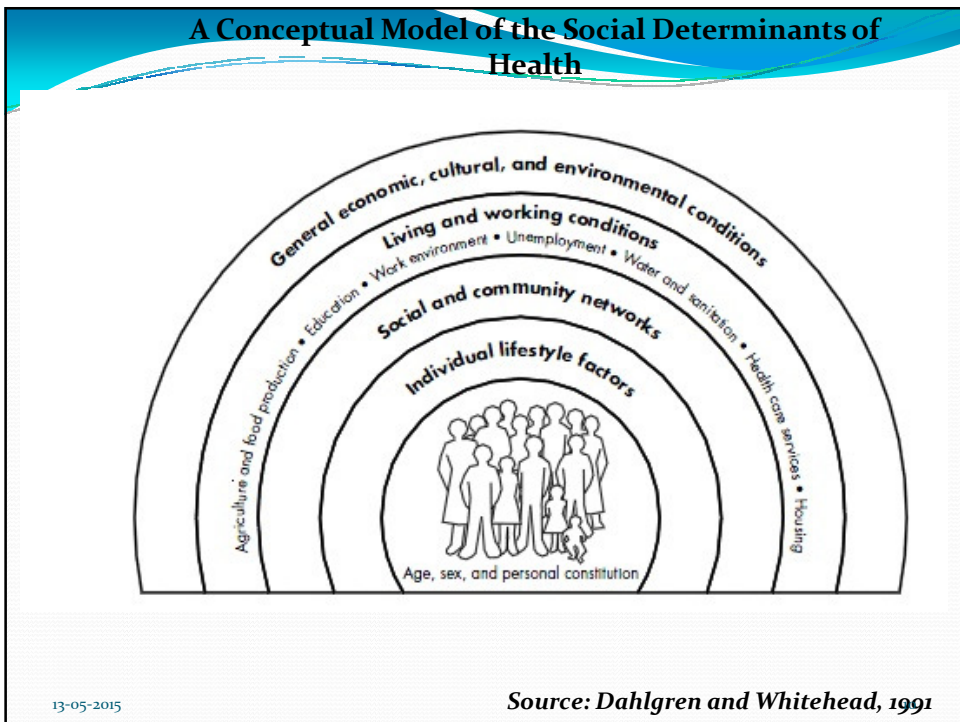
A Conceptual Model of the Social Determinants of Health

General economic, cultural, and environmental conditions

Living and working conditions

Agriculture and food production • Education • Work environment • Unemployment • Water and sanitation • Health care services • Housing

Social and community networks

Individual lifestyle factors

Age, sex, and personal constitution

13-05-2015

Source: Dahlgren and Whitehead, 1991